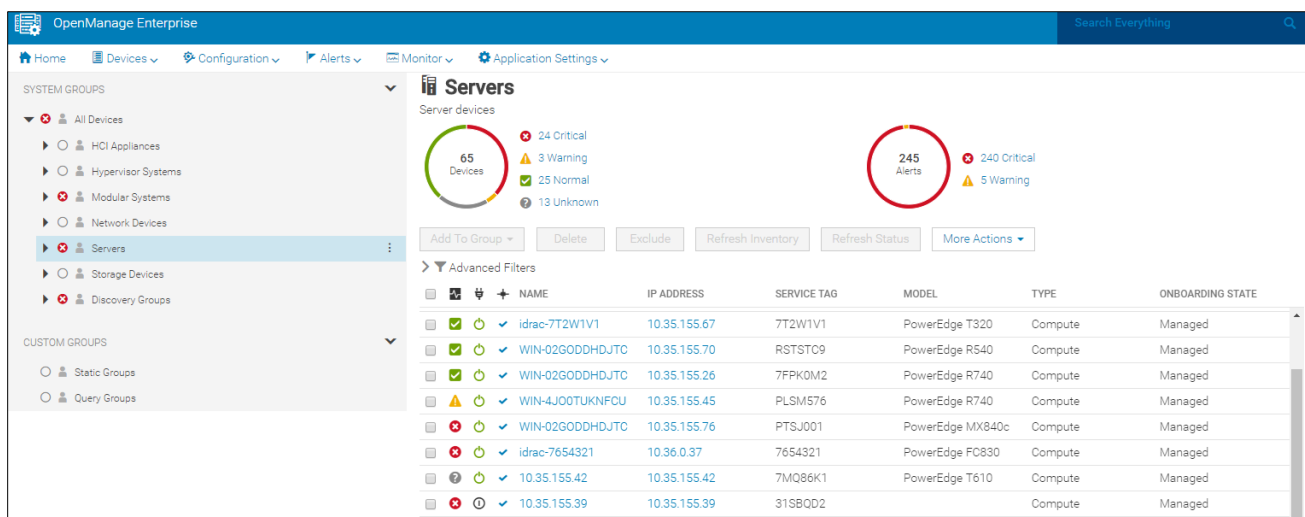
OpenManage Enterprise

Search Everything

Home Devices Configuration Alerts Monitor Application Settings

SYSTEM GROUPS

All Devices

HCI Appliances

Hypervisor Systems

Modular Systems

Network Devices

Servers

Storage Devices

Discovery Groups

CUSTOM GROUPS

Static Groups

Query Groups

Servers

Server devices

65 Devices

24 Critical

3 Warning

25 Normal

13 Unknown

245 Alerts

240 Critical

5 Warning

Add To Group Delete Exclude Refresh Inventory Refresh Status More Actions

Advanced Filters

| NAME | IP ADDRESS | SERVICE TAG | MODEL | TYPE | ONBOARDING STATE |
|---|---|---|---|---|---|
| idrac-7T2W1V1 | 10.35.155.67 | 7T2W1V1 | PowerEdge T320 | Compute | Managed |
| WIN-02GODDHDJTC | 10.35.155.70 | RSTSTC9 | PowerEdge R540 | Compute | Managed |
| WIN-02GODDHDJTC | 10.35.155.26 | 7FPK0M2 | PowerEdge R740 | Compute | Managed |
| WIN-4JO0TUKNFCU | 10.35.155.45 | PLSM576 | PowerEdge R740 | Compute | Managed |
| WIN-02GODDHDJTC | 10.35.155.76 | PTSJ001 | PowerEdge MX840c | Compute | Managed |
| idrac-7654321 | 10.36.0.37 | 7654321 | PowerEdge FC830 | Compute | Managed |
| 10.35.155.42 | 10.35.155.42 | 7MQ86K1 | PowerEdge T610 | Compute | Managed |
| 10.35.155.39 | 10.35.155.39 | 31SBQD2 | | Compute | Managed |